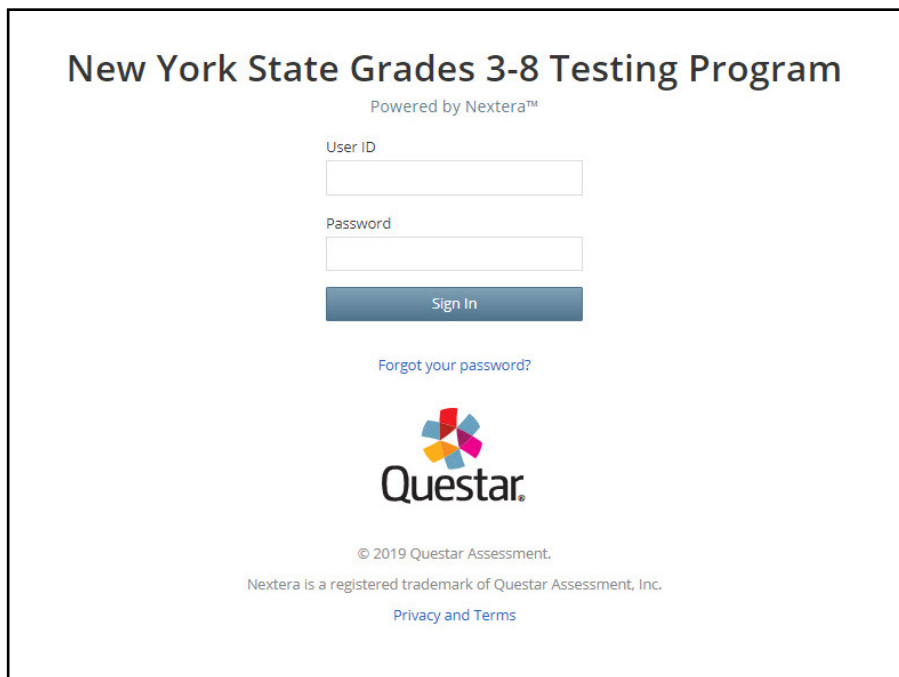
New York State Grades 3-8 Testing Program

Powered by Nextera™

User ID

Password

Sign In

Forgot your password?

Questar.

© 2019 Questar Assessment.

Nextera is a registered trademark of Questar Assessment, Inc.

Privacy and Terms